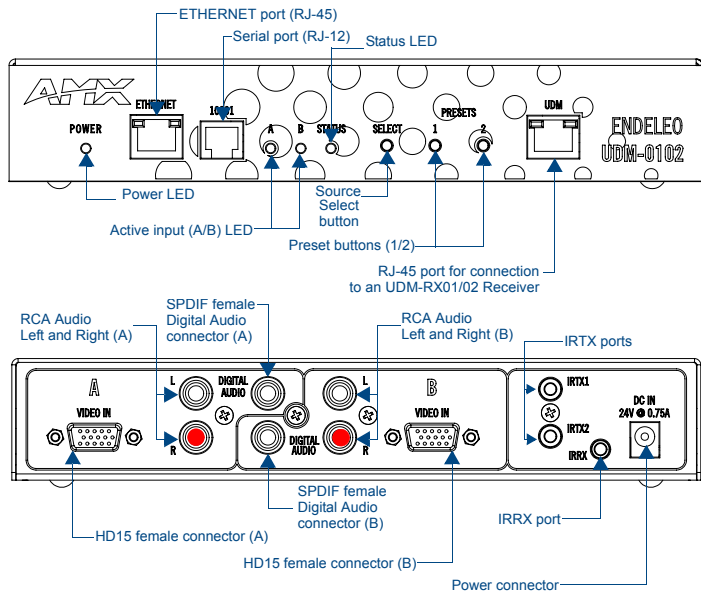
ETHERNET port (RJ-45)

Serial port (RJ-12)

Status LED

AMX

ETHERNET

10001

POWER

A

B

STATUS

SELECT

PRESETS

1

2

UDM

ENDELEO

UDM-0102

Power LED

Source Select button

Active input (A/B) LED

Preset buttons (1/2)

RJ-45 port for connection to an UDM-RX01/02 Receiver

RCA Audio Left and Right (A)

SPDIF female Digital Audio connector (A)

RCA Audio Left and Right (B)

IRTX ports

A

L

DIGITAL AUDIO

L

B

IRTX1

VIDEO IN

VIDEO IN

IRTX2

DC IN 24V ⊕ 0.75A

R

DIGITAL AUDIO

R

IRRX

SPDIF female Digital Audio connector (B)

IRRX port

HD15 female connector (A)

HD15 female connector (B)

Power connector